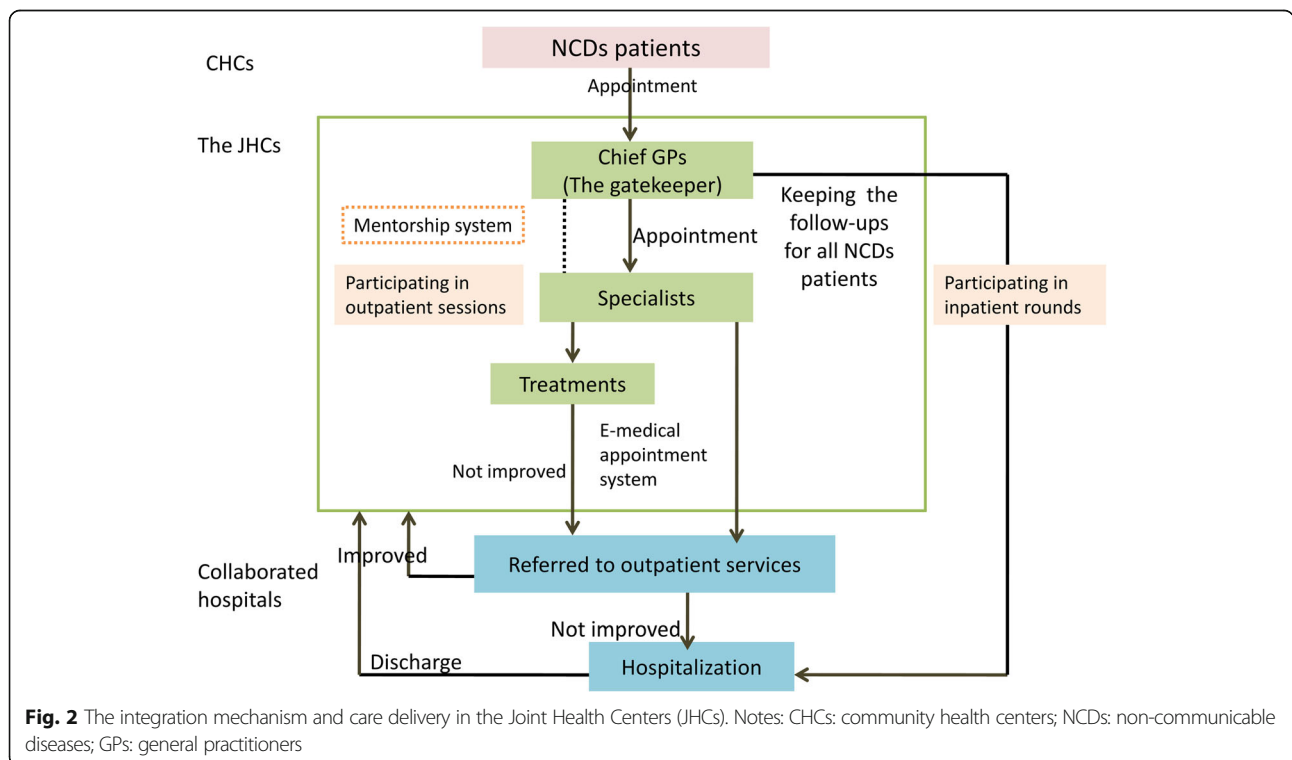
CHCs

NCDs patients

Appointment

The JHCs

Chief GPs
(The gatekeeper)

Mentorship system

Appointment

Keeping the follow-ups for all NCDs patients

Participating in outpatient sessions

Specialists

Participating in inpatient rounds

Treatments

E-medical appointment system

Not improved

Collaborated hospitals

Improved

Referred to outpatient services

Not improved

Discharge

Hospitalization

**Fig. 2** The integration mechanism and care delivery in the Joint Health Centers (JHCs). Notes: CHCs: community health centers; NCDs: non-communicable diseases; GPs: general practitioners